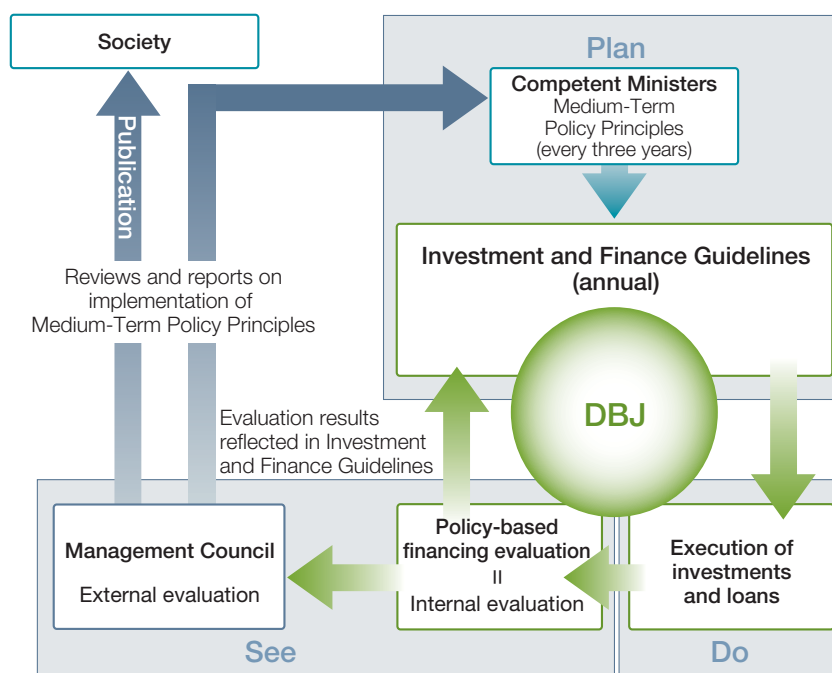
Society

Plan

Competent Ministers
Medium-Term Policy Principles (every three years)

Publication

Investment and Finance Guidelines (annual)

Reviews and reports on implementation of Medium-Term Policy Principles

DBJ

Evaluation results reflected in Investment and Finance Guidelines

Management Council

External evaluation

Policy-based financing evaluation
II
Internal evaluation

Execution of investments and loans

See

Do